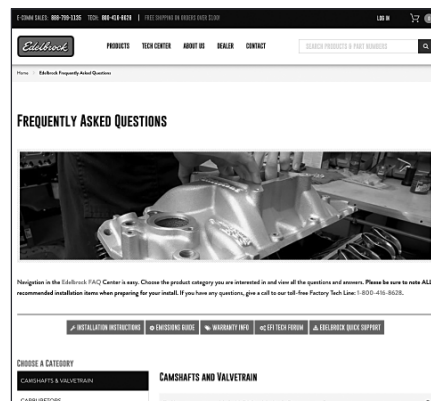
E-COMM SALES: 888-799-1335 TECH: 800-416-8628 | FREE SHIPPING ON ORDERS OVER $100!

LOG IN

Edelbrock

PRODUCTS TECH CENTER ABOUT US DEALER CONTACT

SEARCH PRODUCTS & PART NUMBERS

Home > Edelbrock Frequently Asked Questions

FREQUENTLY ASKED QUESTIONS

Navigation in the Edelbrock FAQ Center is easy. Choose the product category you are interested in and view all the questions and answers. Please be sure to note ALL recommended installation items when preparing for your install. If you have any questions, give a call to our toll-free Factory Tech Line: 1-800-416-8628.

INSTALLATION INSTRUCTIONS | EMISSIONS GUIDE | WARRANTY INFO | EFI TECH FORUM | EDELBROCK QUICK SUPPORT

CHOOSE A CATEGORY

CAMSHAFTS & VALVETRAIN

CARBURETORS

CAMSHAFTS AND VALVETRAIN